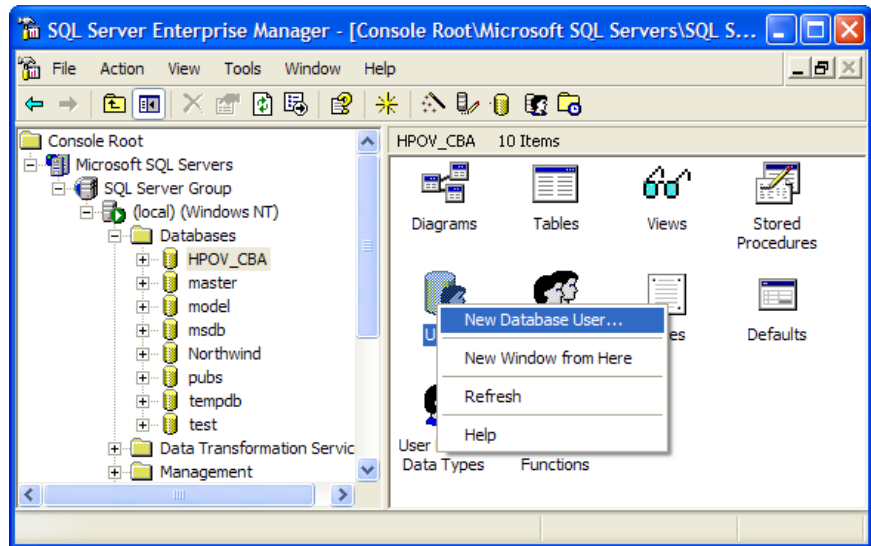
SQL Server Enterprise Manager - [Console Root\Microsoft SQL Servers\SQL S...

File Action View Tools Window Help

Console Root
Microsoft SQL Servers
SQL Server Group
(local) (Windows NT)
Databases
HPOV_CBA
master
model
msdb
Northwind
pubs
tempdb
test
Data Transformation Servic
Management

HPOV_CBA 10 Items

Diagrams
Tables
Views
Stored Procedures
U
es
Defaults
User Data Types
Functions

New Database User...
New Window from Here
Refresh
Help